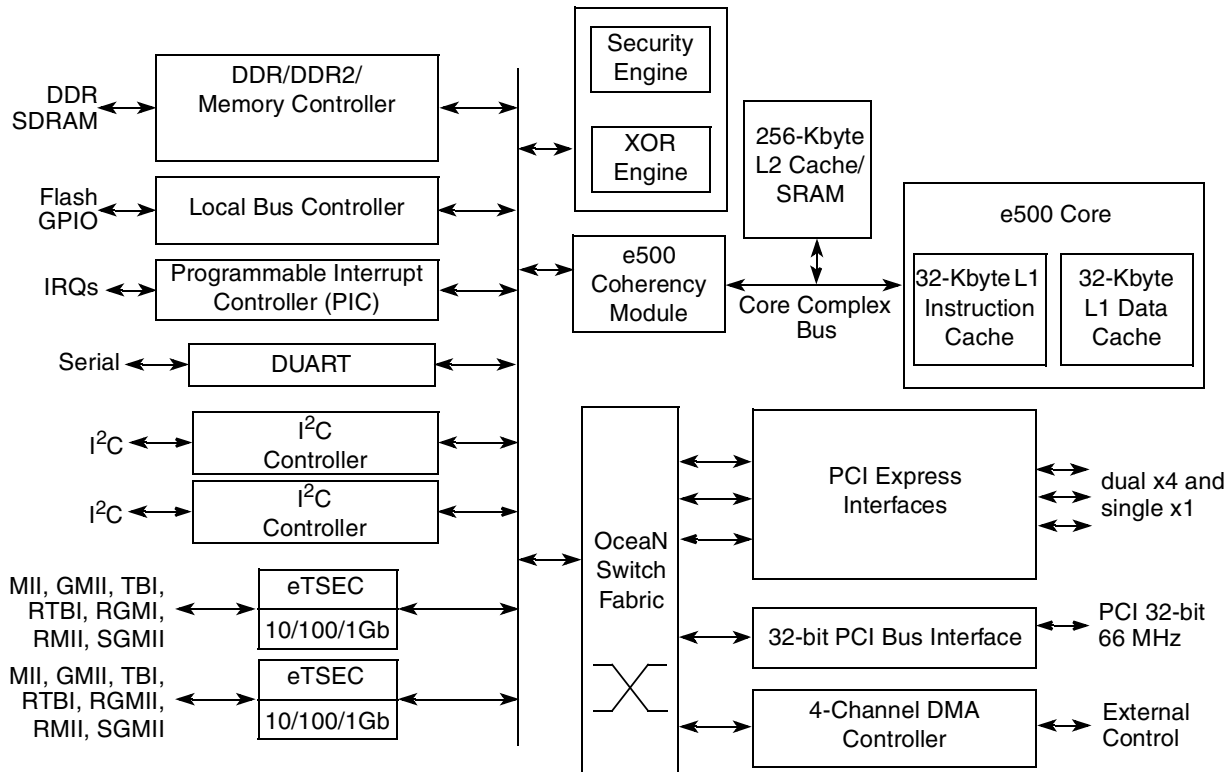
DDR SDRAM

DDR/DDR2/ Memory Controller

Security Engine

XOR Engine

256-Kbyte L2 Cache/ SRAM

Flash GPIO

Local Bus Controller

e500 Core

IRQs

Programmable Interrupt Controller (PIC)

e500 Coherency Module

Core Complex Bus

32-Kbyte L1 Instruction Cache

32-Kbyte L1 Data Cache

Serial

DUART

$I^2C$

$I^2C$ Controller

$I^2C$

$I^2C$ Controller

PCI Express Interfaces

dual x4 and single x1

OceaN Switch Fabric

MII, GMII, TBI, RTBI, RGMI, RMII, SGMII

eTSEC

10/100/1Gb

32-bit PCI Bus Interface

PCI 32-bit 66 MHz

MII, GMII, TBI, RTBI, RGMII, RMII, SGMII

eTSEC

10/100/1Gb

4-Channel DMA Controller

External Control